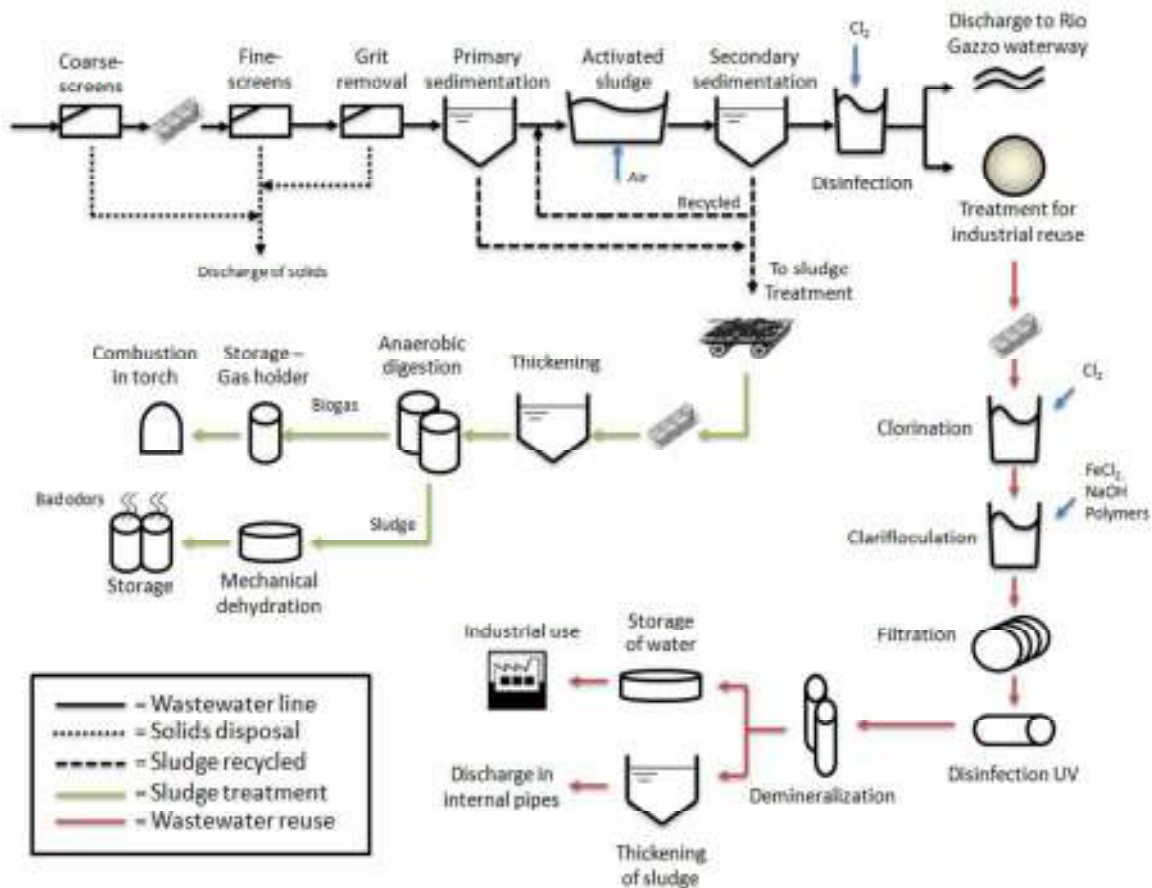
Coarse-screens

Fine-screens

Grit removal

Primary sedimentation

Activated sludge

Secondary sedimentation

$Cl_2$

Discharge to Rio Gazzo waterway

Air

Recycled

Disinfection

Treatment for industrial reuse

Discharge of solids

To sludge Treatment

Combustion in torch

Storage – Gas holder

Anaerobic digestion

Thickening

Biogas

$Cl_2$

Clorination

$FeCl_3$
NaOH
Polymers

Bad odors

Sludge

Clariflocculation

Storage

Mechanical dehydration

Filtration

Industrial use

Storage of water

— = Wastewater line
······· = Solids disposal
- - - = Sludge recycled
— = Sludge treatment
— = Wastewater reuse

Discharge in internal pipes

Demineralization

Disinfection UV

Thickening of sludge